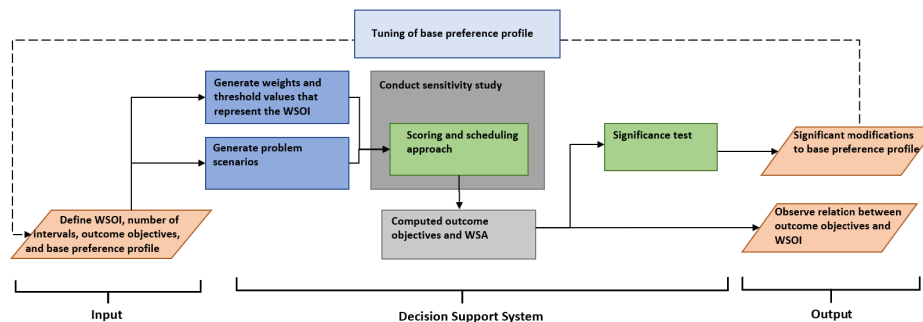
Tuning of base preference profile

Define WSOI, number of intervals, outcome objectives, and base preference profile

Generate weights and threshold values that represent the WSOI

Generate problem scenarios

Conduct sensitivity study

Scoring and scheduling approach

Computed outcome objectives and WSA

Significance test

Significant modifications to base preference profile

Observe relation between outcome objectives and WSOI

Input

Decision Support System

Output